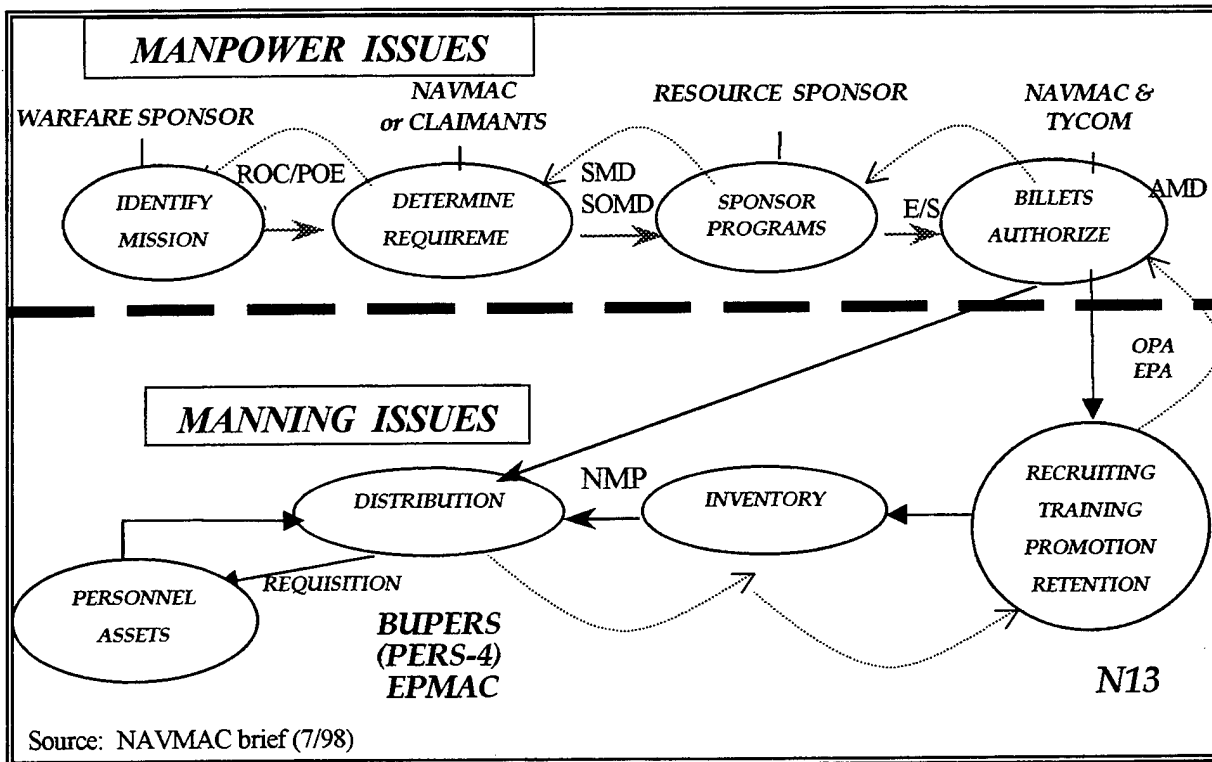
MANPOWER ISSUES

WARFARE SPONSOR

NAVMAC or CLAIMANTS

RESOURCE SPONSOR

NAVMAC & TYCOM

ROC/POE

IDENTIFY MISSION

DETERMINE REQUIREME

SMD SOMD

SPONSOR PROGRAMS

E/S

BILLETS AUTHORIZE

AMD

OPA EPA

MANNING ISSUES

NMP

DISTRIBUTION

INVENTORY

RECRUITING TRAINING PROMOTION RETENTION

REQUISITION

PERSONNEL ASSETS

BUPERS (PERS-4) EPMAC

N13

Source: NAVMAC brief (7/98)